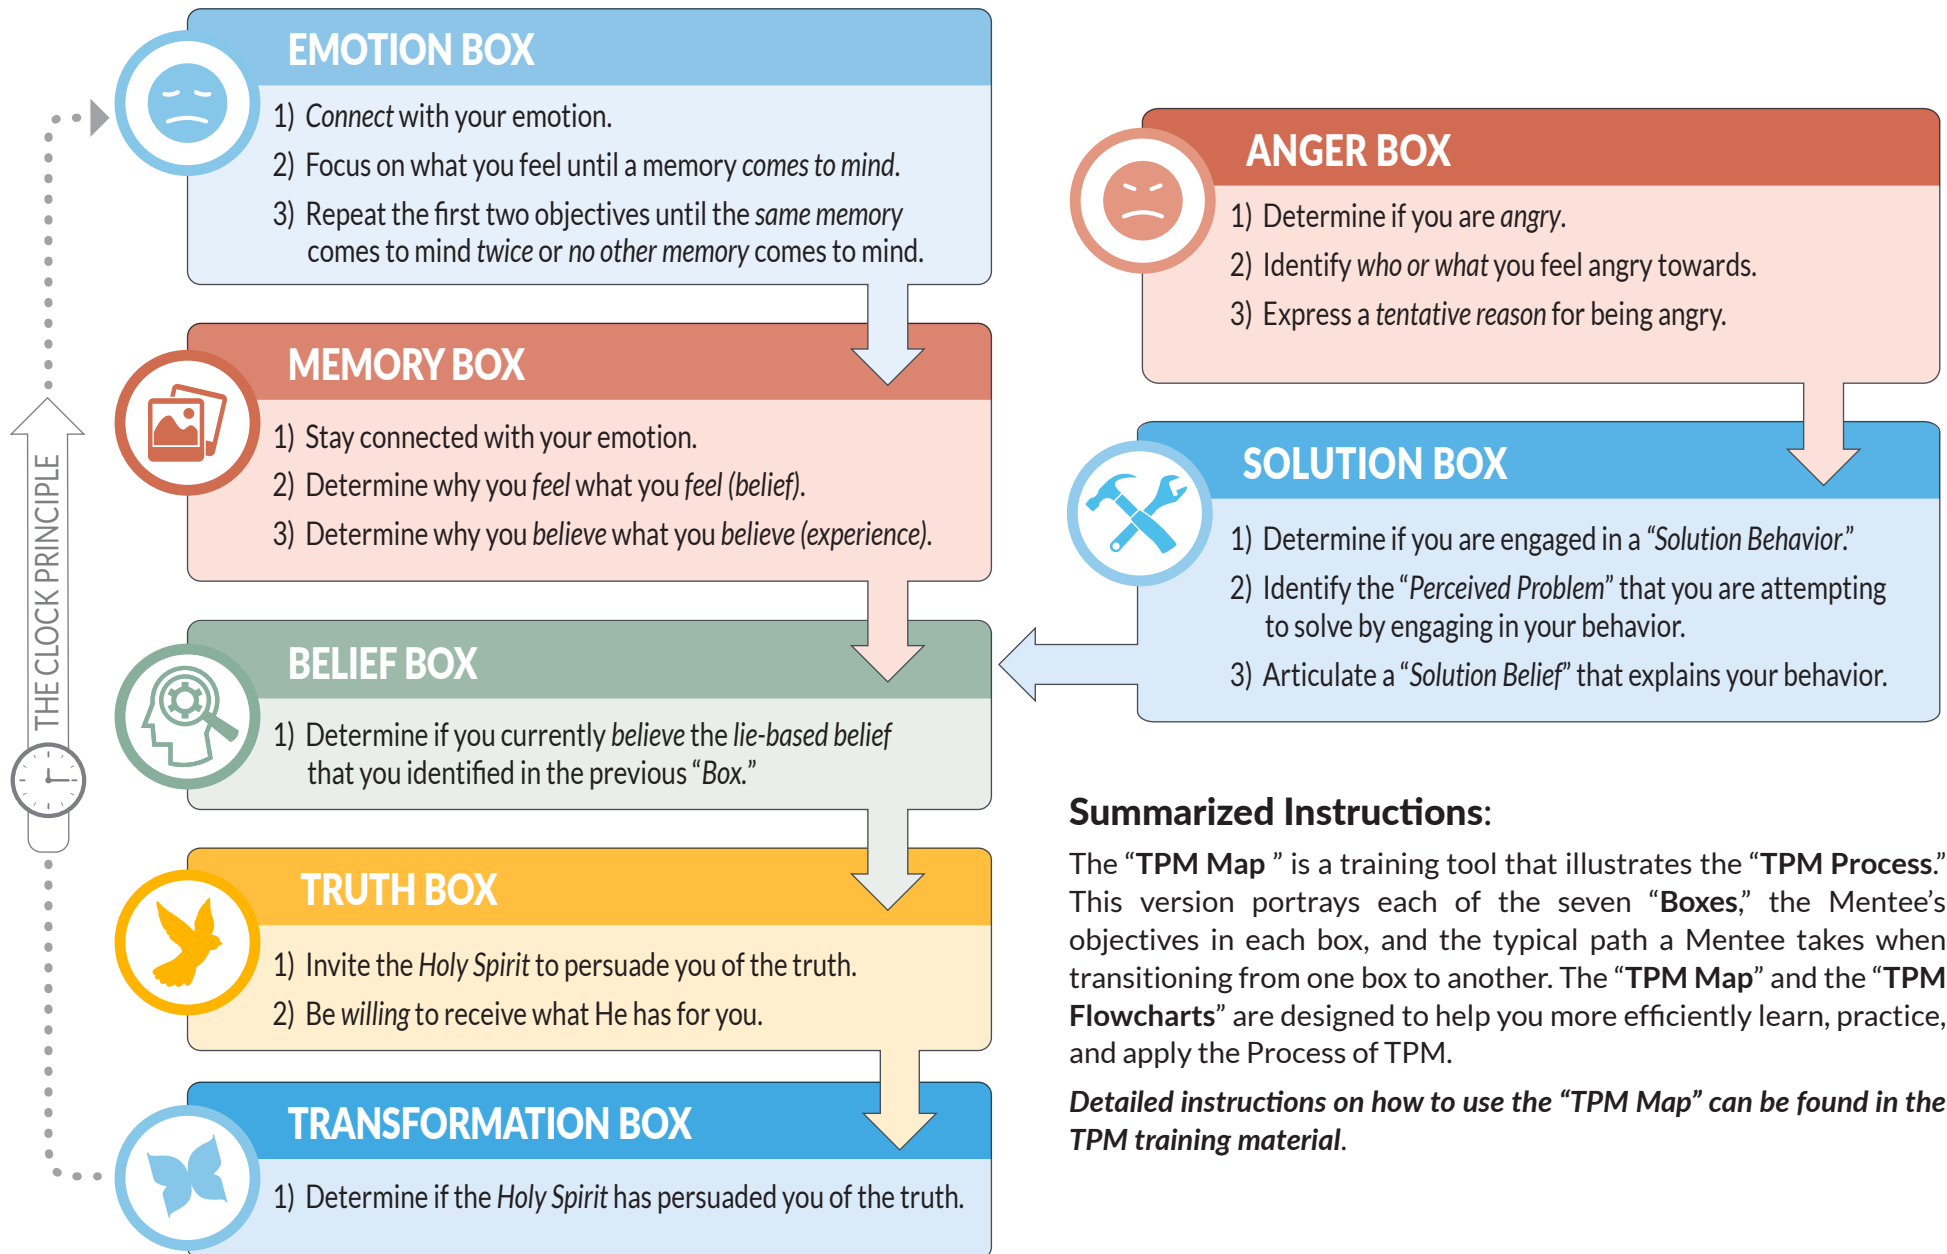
THE CLOCK PRINCIPLE

EMOTION BOX

1) Connect with your emotion.

2) Focus on what you feel until a memory comes to mind.

3) Repeat the first two objectives until the same memory comes to mind twice or no other memory comes to mind.

MEMORY BOX

1) Stay connected with your emotion.

2) Determine why you feel what you feel (belief).

3) Determine why you believe what you believe (experience).

BELIEF BOX

1) Determine if you currently believe the lie-based belief that you identified in the previous "Box."

TRUTH BOX

1) Invite the Holy Spirit to persuade you of the truth.

2) Be willing to receive what He has for you.

TRANSFORMATION BOX

1) Determine if the Holy Spirit has persuaded you of the truth.

ANGER BOX

1) Determine if you are angry.

2) Identify who or what you feel angry towards.

3) Express a tentative reason for being angry.

SOLUTION BOX

1) Determine if you are engaged in a "Solution Behavior."

2) Identify the "Perceived Problem" that you are attempting to solve by engaging in your behavior.

3) Articulate a "Solution Belief" that explains your behavior.

Summarized Instructions:

The "TPM Map " is a training tool that illustrates the "TPM Process." This version portrays each of the seven "Boxes," the Mentee's objectives in each box, and the typical path a Mentee takes when transitioning from one box to another. The "TPM Map" and the "TPM Flowcharts" are designed to help you more efficiently learn, practice, and apply the Process of TPM.

Detailed instructions on how to use the "TPM Map" can be found in the TPM training material.